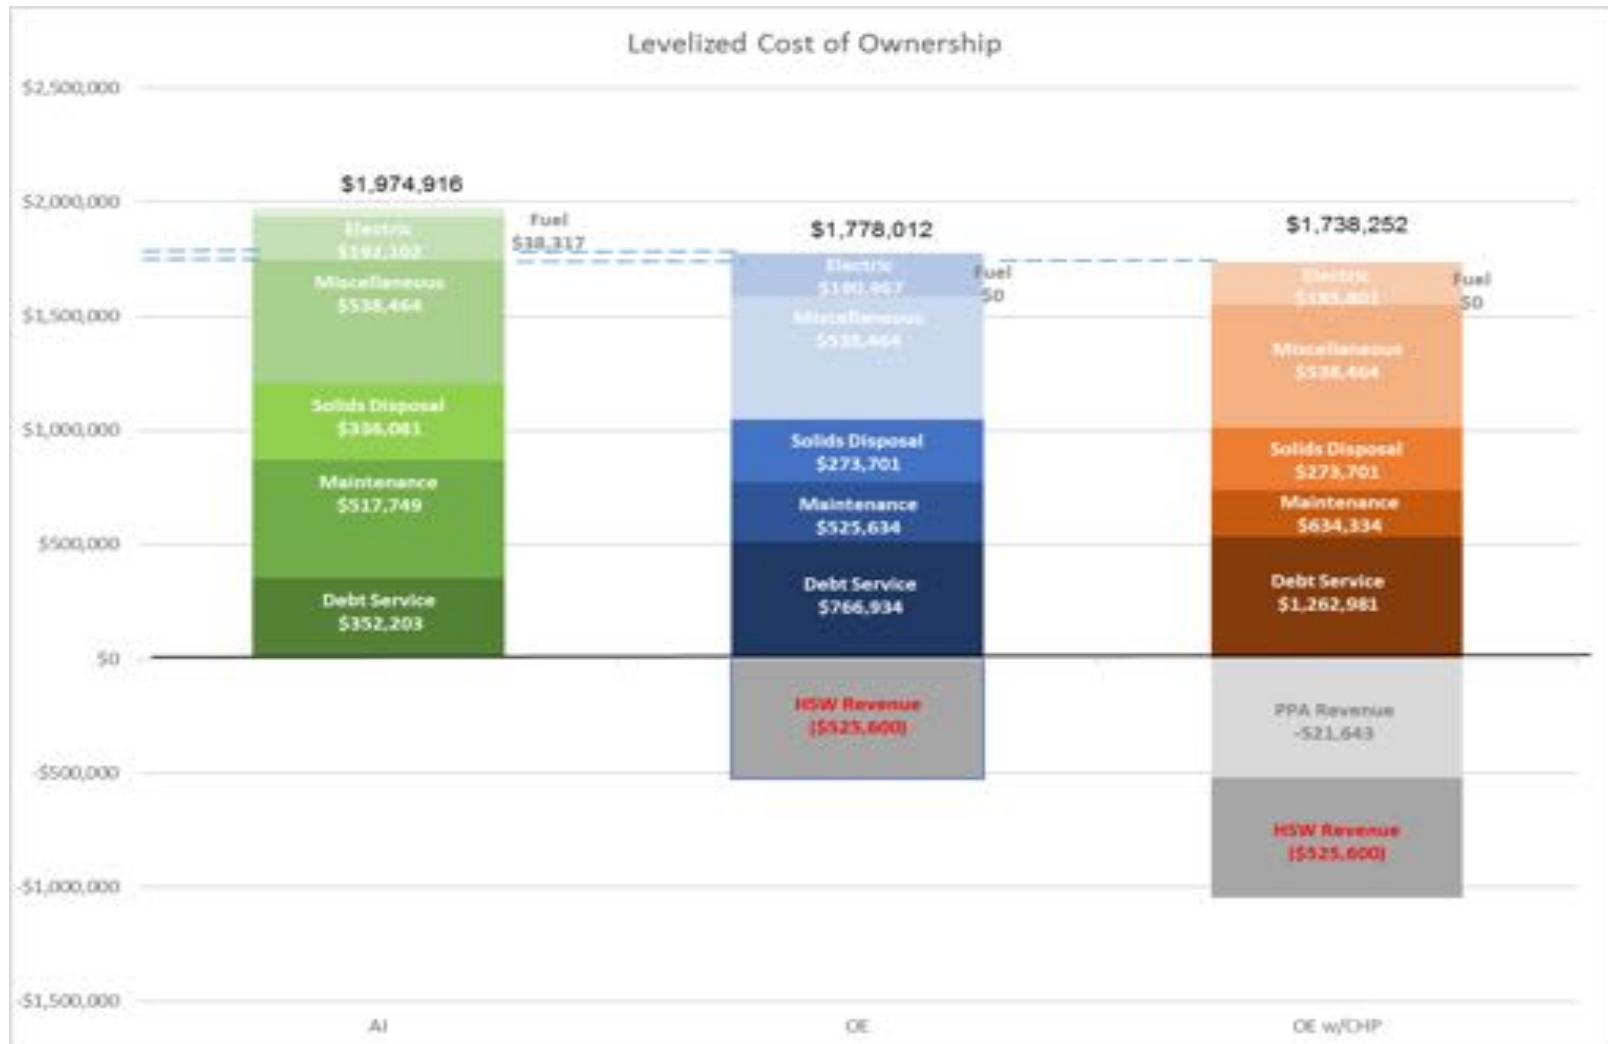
Levelized Cost of Ownership

$2,500,000
$2,000,000
$1,500,000
$1,000,000
$500,000
$0
-$500,000
-$1,000,000
-$1,500,000

$1,974,916

Electric
$192,102

Fuel
$18,317

Miscellaneous
$538,464

Solids Disposal
$336,081

Maintenance
$517,749

Debt Service
$352,203

$1,778,012

Electric
$190,967

Fuel
$0

Miscellaneous
$538,464

Solids Disposal
$273,701

Maintenance
$525,634

Debt Service
$766,934

HSW Revenue
($525,600)

$1,738,252

Electric
$185,801

Fuel
$0

Miscellaneous
$538,464

Solids Disposal
$273,701

Maintenance
$634,334

Debt Service
$1,262,981

PPA Revenue
-521,643

HSW Revenue
($525,600)

AI

OE

OE w/CHP